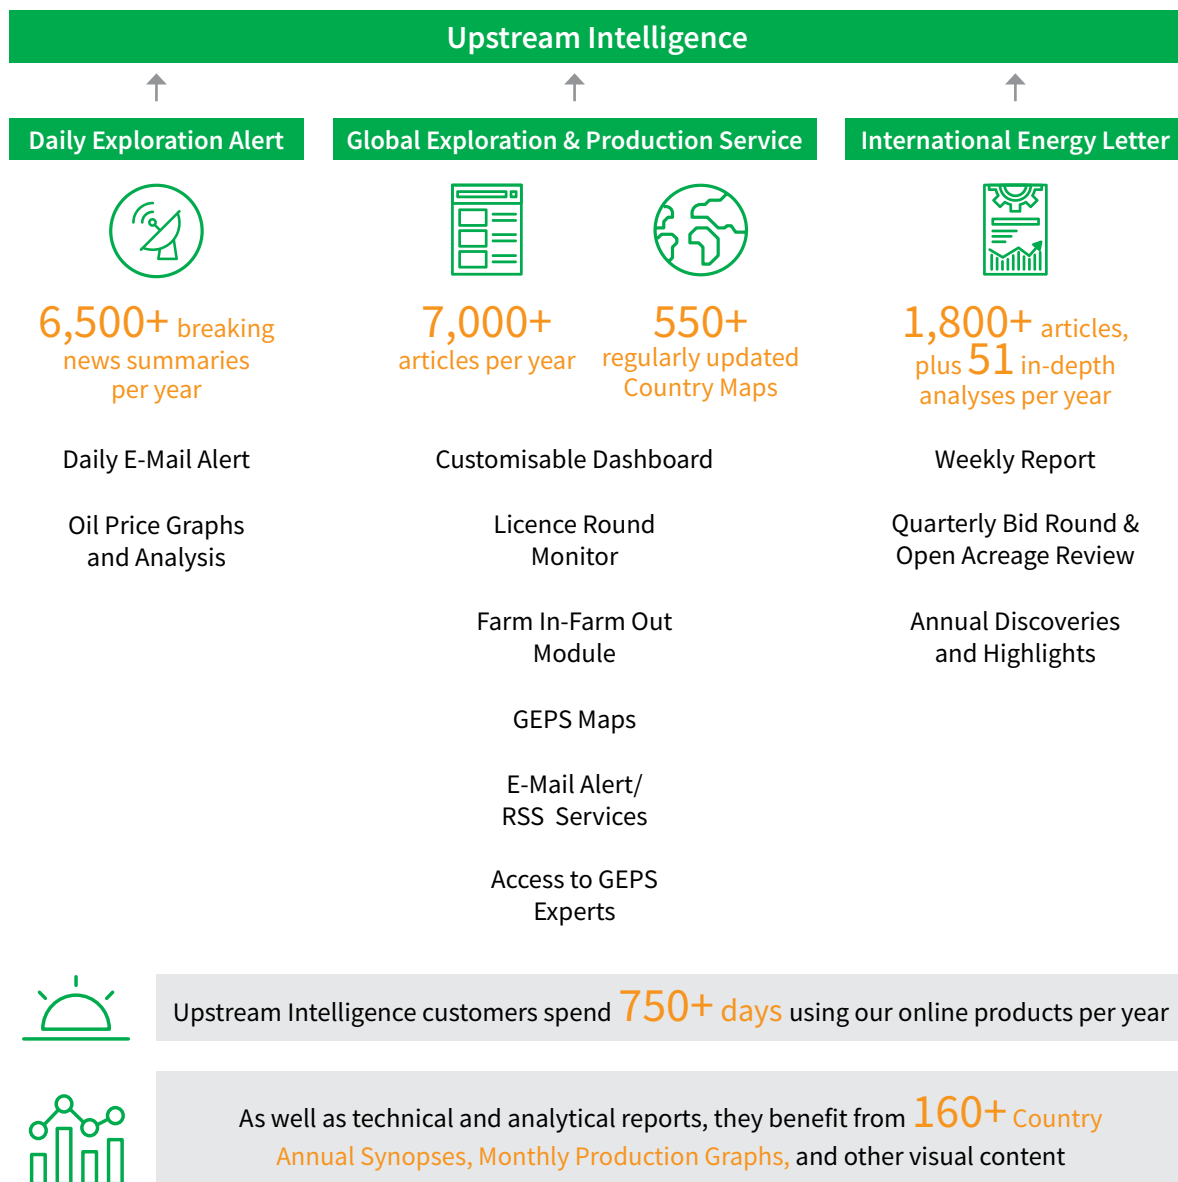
Upstream Intelligence

Daily Exploration Alert

6,500+ breaking news summaries per year

Daily E-Mail Alert

Oil Price Graphs and Analysis

Global Exploration & Production Service

7,000+ articles per year

550+ regularly updated Country Maps

Customisable Dashboard

Licence Round Monitor

Farm In-Farm Out Module

GEPS Maps

E-Mail Alert/ RSS Services

Access to GEPS Experts

International Energy Letter

1,800+ articles, plus 51 in-depth analyses per year

Weekly Report

Quarterly Bid Round & Open Acreage Review

Annual Discoveries and Highlights

Upstream Intelligence customers spend 750+ days using our online products per year

As well as technical and analytical reports, they benefit from 160+ Country Annual Synopses, Monthly Production Graphs, and other visual content